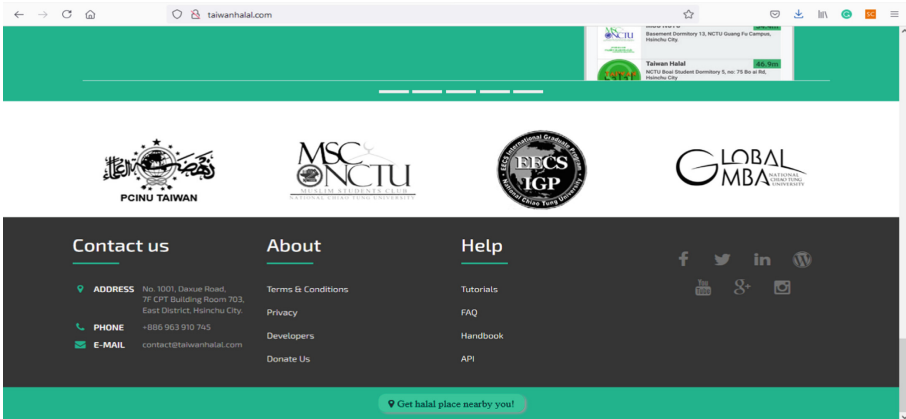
taiwanhalal.com

Basement Dormitory 13, NCTU Guang Fu Campus, Hsinchu City.

Taiwan Halal 46.9m
NCTU Boai Student Dormitory 5, no: 75 Bo ai Rd, Hsinchu City

PCINU TAIWAN

MSC NCTU
MUSLIM STUDENTS CLUB
NATIONAL CHIAO TUNG UNIVERSITY

EECS International Graduate Program
EECS IGP
National Chiao Tung University

GLOBAL MBA
NATIONAL CHIAO TUNG UNIVERSITY

Contact us

ADDRESS No. 1001, Daxue Road, 7F CPT Building Room 703, East District, Hsinchu City.

PHONE +886 963 910 745

E-MAIL contact@taiwanhalal.com

About

Terms & Conditions

Privacy

Developers

Donate Us

Help

Tutorials

FAQ

Handbook

API

Get halal place nearby you!